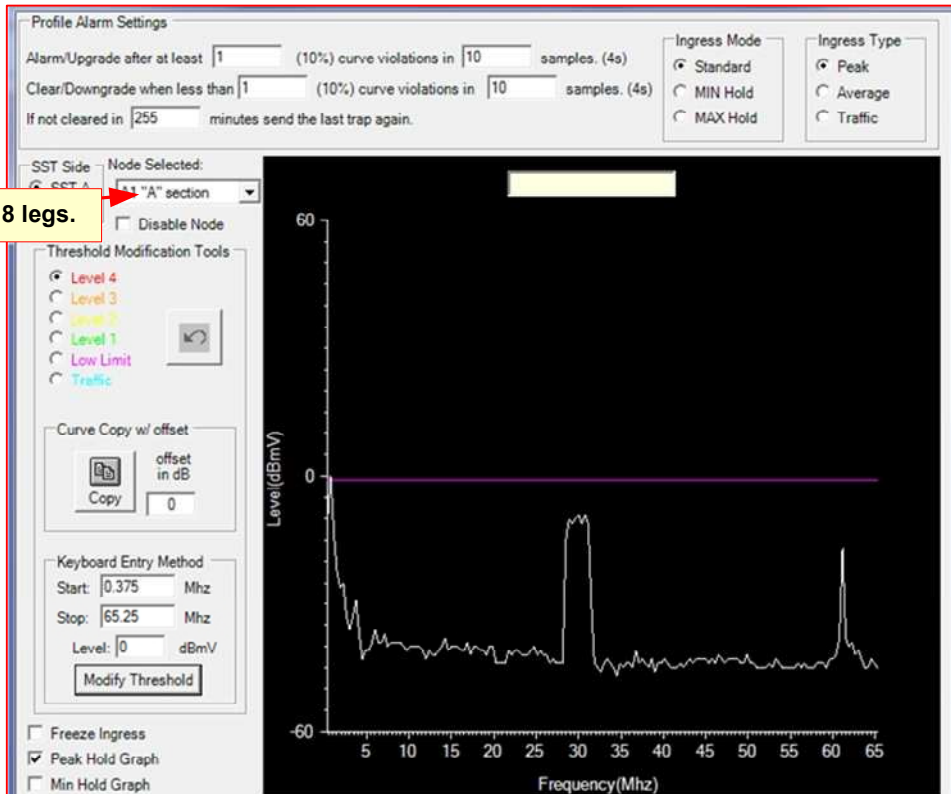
Profile Alarm Settings

Alarm/Upgrade after at least 1 (10%) curve violations in 10 samples. (4s)

Clear/Downgrade when less than 1 (10%) curve violations in 10 samples. (4s)

If not cleared in 255 minutes send the last trap again.

Ingress Mode
Standard
MIN Hold
MAX Hold

Ingress Type
Peak
Average
Traffic

SST Side
SST A

Node Selected:
A1 "A" section

8 legs.

Disable Node

Threshold Modification Tools
Level 4
Level 3
Level 2
Level 1
Low Limit
Traffic

Curve Copy w/ offset
Copy
offset in dB
0

Keyboard Entry Method
Start: 0.375 Mhz
Stop: 65.25 Mhz
Level: 0 dBmV
Modify Threshold

Freeze Ingress
Peak Hold Graph
Min Hold Graph

60
0
-60
Level(dBmV)
5 10 15 20 25 30 35 40 45 50 55 60 65
Frequency(Mhz)